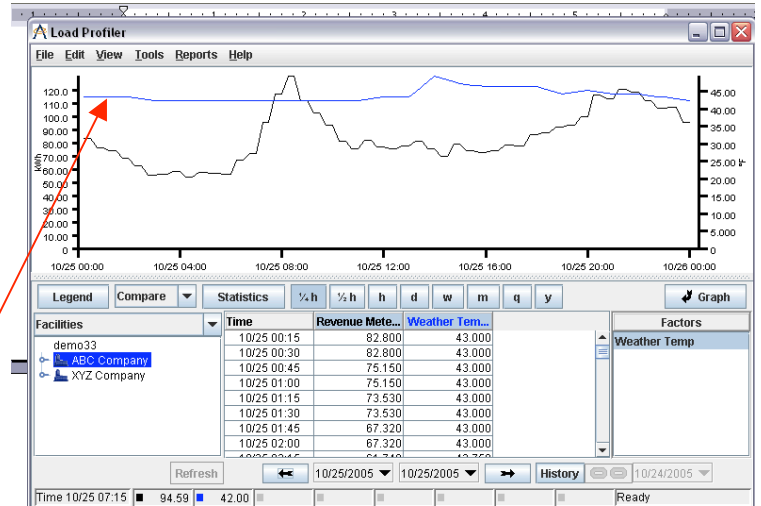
Load Profiler

File Edit View Tools Reports Help

120.0
110.0
100.0
90.00
80.00
70.00
60.00
50.00
40.00
30.00
20.00
10.00
0

kWh

45.00
40.00
35.00
30.00
25.00
20.00
15.00
10.00
5.000
0

°F

10/25 00:00 10/25 04:00 10/25 08:00 10/25 12:00 10/25 16:00 10/25 20:00 10/26 00:00

Legend Compare Statistics ¼ h ½ h h d w m q y Graph

Facilities

demo33
ABC Company
XYZ Company

| Time | Revenue Mete... | Weather Tem... |
|---|---|---|
| 10/25 00:15 | 82.800 | 43.000 |
| 10/25 00:30 | 82.800 | 43.000 |
| 10/25 00:45 | 75.150 | 43.000 |
| 10/25 01:00 | 75.150 | 43.000 |
| 10/25 01:15 | 73.530 | 43.000 |
| 10/25 01:30 | 73.530 | 43.000 |
| 10/25 01:45 | 67.320 | 43.000 |
| 10/25 02:00 | 67.320 | 43.000 |

Factors
Weather Temp

Refresh 10/25/2005 10/25/2005 History 10/24/2005

Time 10/25 07:15 94.59 42.00 Ready